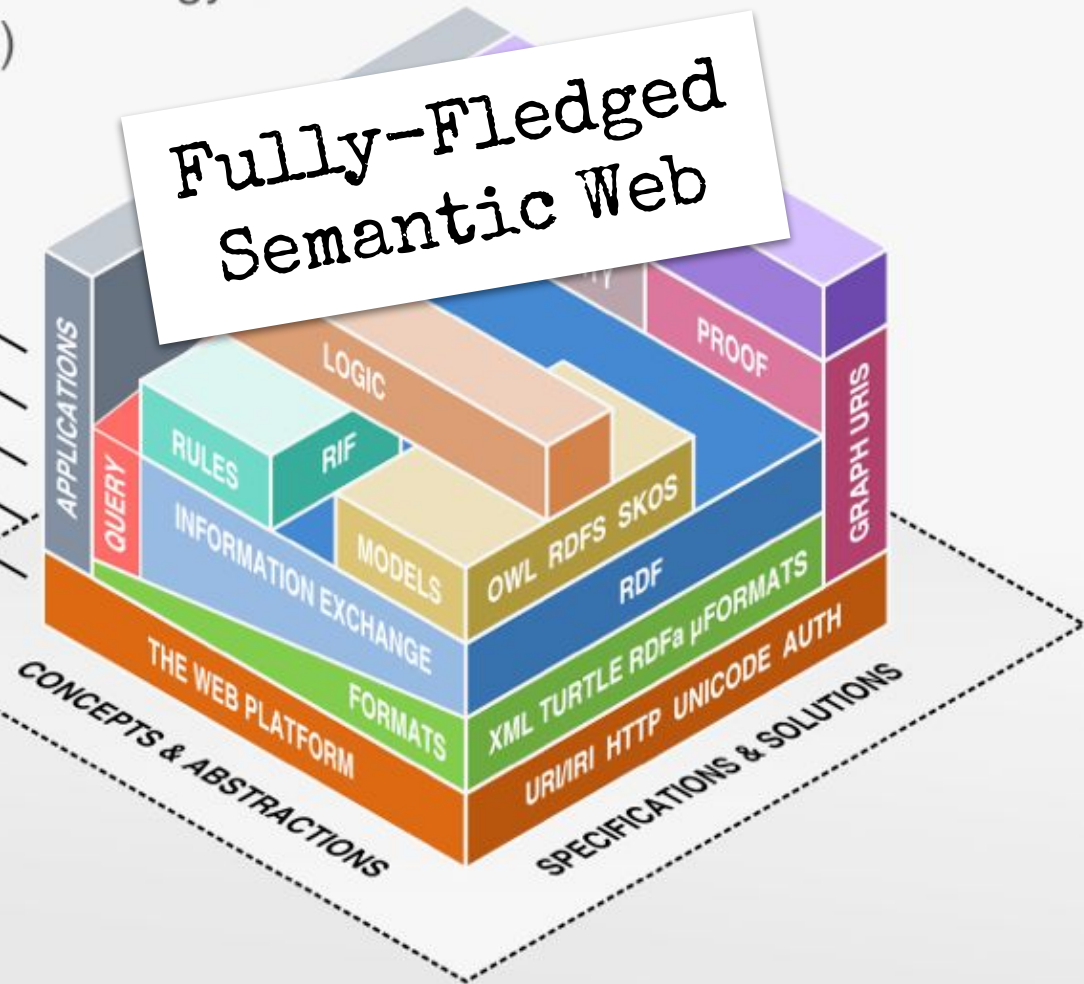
Fully-Fledged Semantic Web

APPLICATIONS
QUERY
RULES
RIF
LOGIC
PROOF
GRAPH URIS
INFORMATION EXCHANGE
MODELS
OWL RDFS SKOS
RDF
FORMATS
XML TURTLE RDFa µFORMATS
THE WEB PLATFORM
URI/IRI HTTP UNICODE AUTH
CONCEPTS & ABSTRACTIONS
SPECIFICATIONS & SOLUTIONS